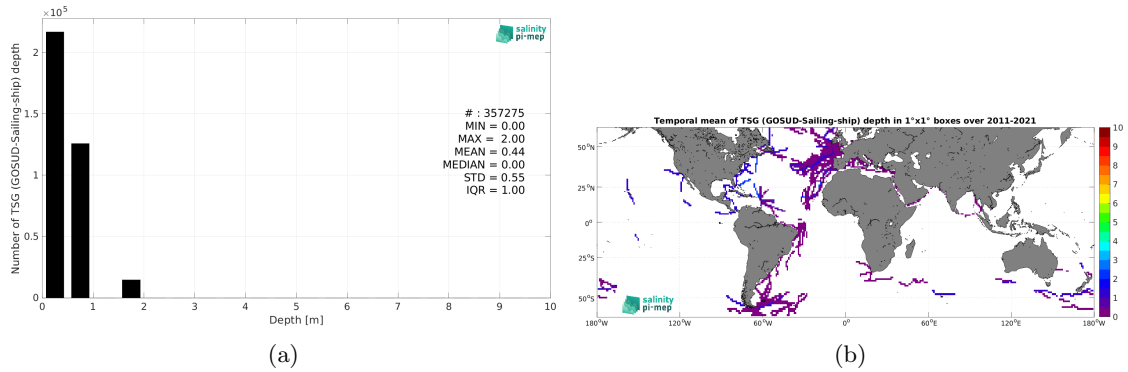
$\times 10^5$

salinity pi-mep

Number of TSG (GOSUD-Sailing-ship) depth

2
1.5
1
0.5
0

# : 357275
MIN = 0.00
MAX = 2.00
MEAN = 0.44
MEDIAN = 0.00
STD = 0.55
IQR = 1.00

0 1 2 3 4 5 6 7 8 9 10
Depth [m]

(a)

Temporal mean of TSG (GOSUD-Sailing-ship) depth in 1°x1° boxes over 2011-2021

50°N
25°N
0°
25°S
50°S

salinity pi-mep

180°W 120°W 60°W 0° 60°E 120°E 180°W

10
9
8
7
6
5
4
3
2
1
0

(b)